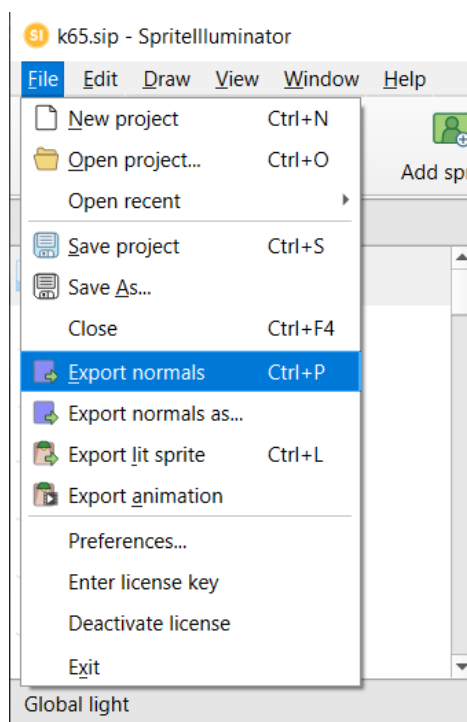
SI k65.sip - SpriteIlluminator

File Edit Draw View Window Help

New project Ctrl+N
Open project... Ctrl+O
Open recent
Save project Ctrl+S
Save As...
Close Ctrl+F4
Export normals Ctrl+P
Export normals as...
Export lit sprite Ctrl+L
Export animation
Preferences...
Enter license key
Deactivate license
Exit

Add spr

Global light